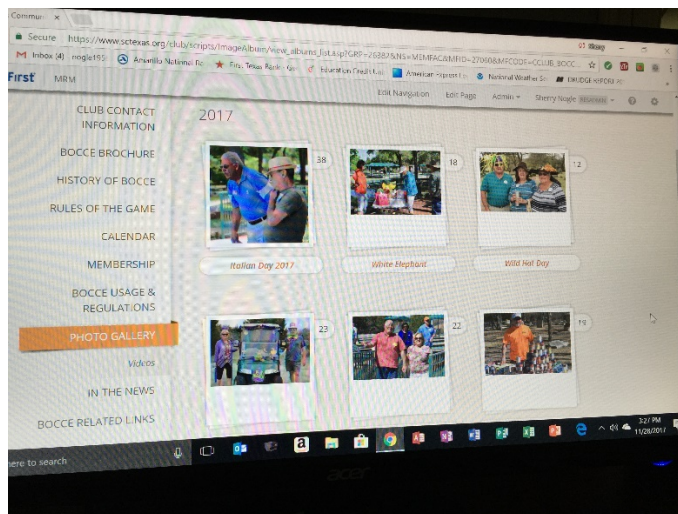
Commu ×

Secure https://www.sctexas.org/club/scripts/ImageAlbum/view_albums_list.asp?GRP=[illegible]&NS=MSMFAC&MFID=27060&MFCODE=CLUB_BOCC...

Inbox (4) nogle19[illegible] Amarillo National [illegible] First Texas Bank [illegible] Education Credit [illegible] American Express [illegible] National Weather Se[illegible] DRUDGE REPORT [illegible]

First MRM

Edit Navigation Edit Page Admin Sherry Nogle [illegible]

CLUB CONTACT INFORMATION

BOCCE BROCHURE

HISTORY OF BOCCE

RULES OF THE GAME

CALENDAR

MEMBERSHIP

BOCCE USAGE & REGULATIONS

PHOTO GALLERY

Videos

IN THE NEWS

BOCCE RELATED LINKS

2017

38

Italian Day 2017

18

White Elephant

12

Wild Hat Day

23

22

19

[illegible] to search

acer

3:27 PM
11/28/2017